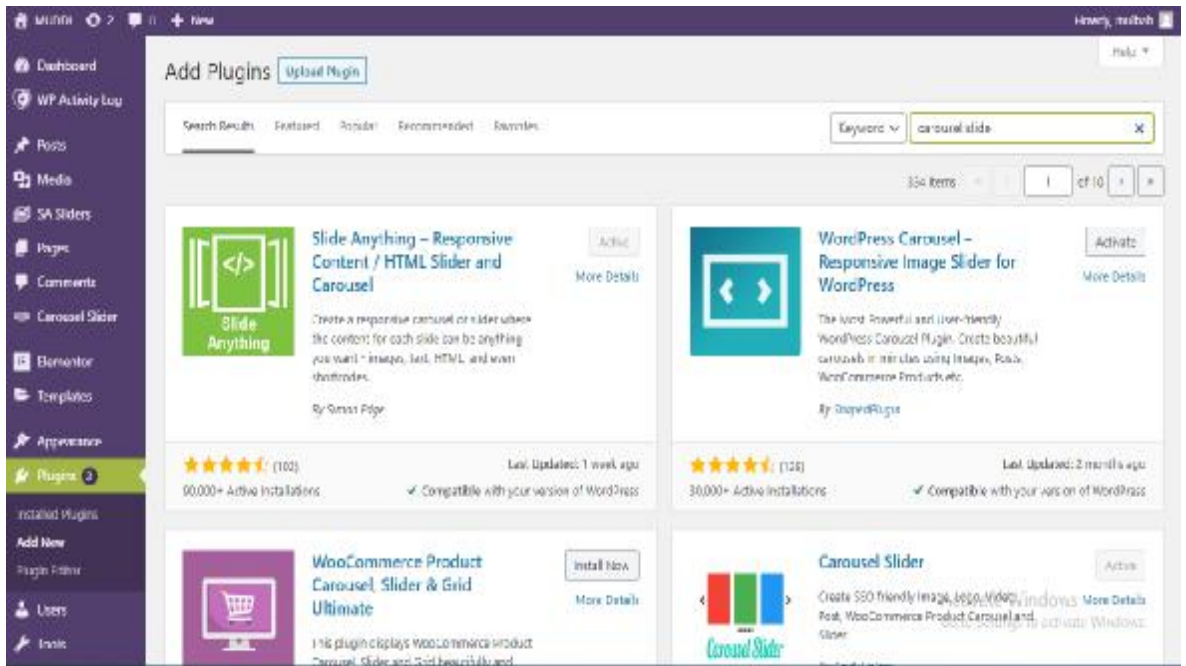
Howdy, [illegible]

Help ▾

Dashboard
WP Activity Log
Posts
Media
SA Sliders
Pages
Comments
Carousel Slider
Elementor
Templates
Appearance
Plugins 2
Installed Plugins
Add New
Plugin Editor
Users
Tools

Add Plugins Upload Plugin

Search Results Featured Popular Recommended Favorites

Keyword ∨ carousel slide ×

354 items « ‹ 1 of 10 › »

Slide Anything

Slide Anything – Responsive Content / HTML Slider and Carousel

Active
More Details

Create a responsive carousel or slider where the content for each slide can be anything you want – images, text, HTML, and even shortcodes.

By Simon Edge

★★★★½ (102)
90,000+ Active Installations

Last Updated: 1 week ago
✓ Compatible with your version of WordPress

WordPress Carousel – Responsive Image Slider for WordPress

Activate
More Details

The Most Powerful and User-friendly WordPress Carousel Plugin. Create beautiful carousels in minutes using Images, Posts, WooCommerce Products etc.

By ShapedPlugin

★★★★½ (128)
30,000+ Active Installations

Last Updated: 2 months ago
✓ Compatible with your version of WordPress

WooCommerce Product Carousel, Slider & Grid Ultimate

Install Now
More Details

This plugin displays WooCommerce Product Carousel, Slider and Grid beautifully and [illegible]

Carousel Slider

Carousel Slider

Active
More Details

Create SEO friendly Image, Logo, Video, Post, WooCommerce Product Carousel and Slider.

Activate Windows
Go to Settings to activate Windows.